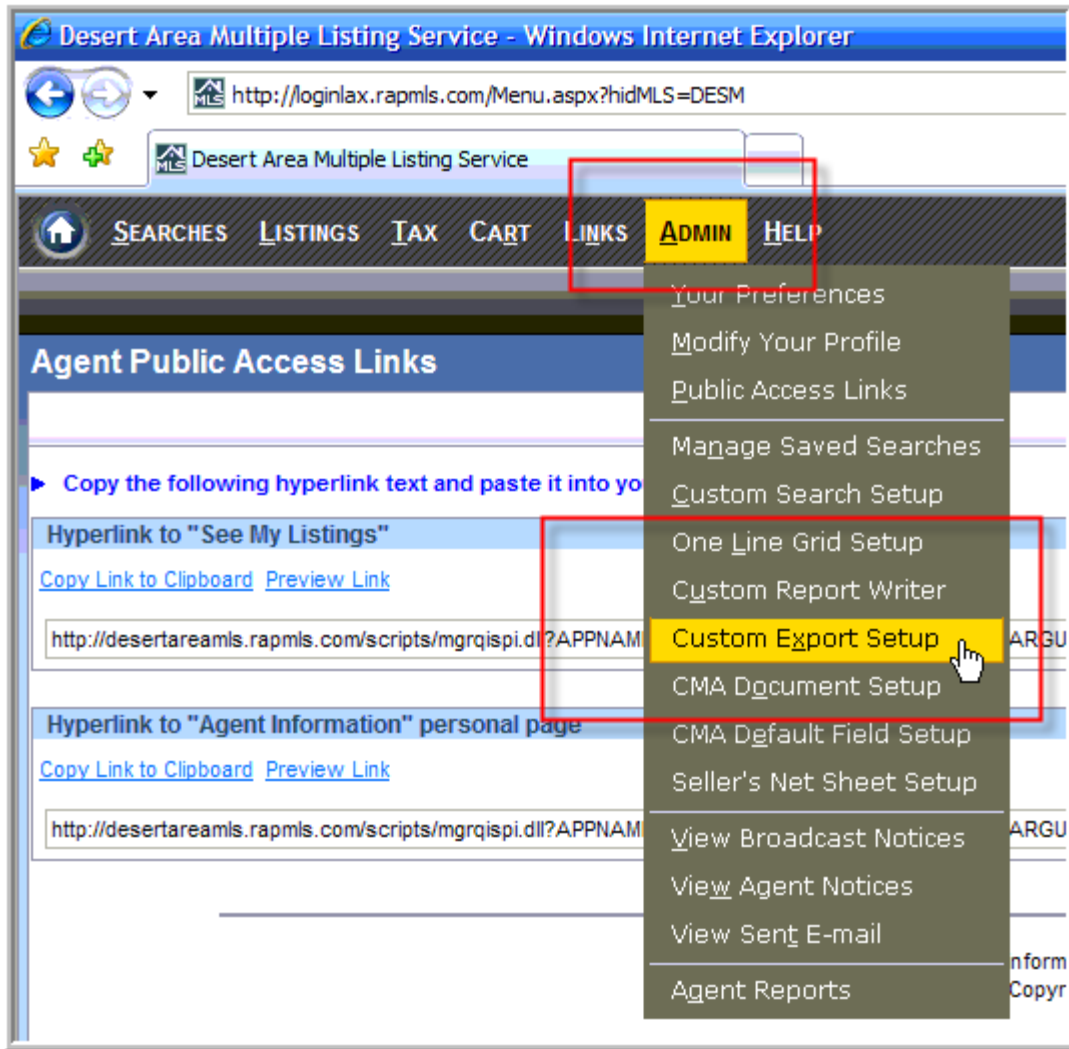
Desert Area Multiple Listing Service - Windows Internet Explorer

http://loginlax.rapmls.com/Menu.aspx?hidMLS=DESM

Desert Area Multiple Listing Service

SEARCHES LISTINGS TAX CART LINKS ADMIN HELP

Your Preferences
Modify Your Profile
Public Access Links
Manage Saved Searches
Custom Search Setup
One Line Grid Setup
Custom Report Writer
Custom Export Setup
CMA Document Setup
CMA Default Field Setup
Seller's Net Sheet Setup
View Broadcast Notices
View Agent Notices
View Sent E-mail
Agent Reports

Agent Public Access Links

Copy the following hyperlink text and paste it into yo

Hyperlink to "See My Listings"

Copy Link to Clipboard Preview Link

http://desertareamls.rapmls.com/scripts/mgrqispi.dll?APPNAM ARGU

Hyperlink to "Agent Information" personal page

Copy Link to Clipboard Preview Link

http://desertareamls.rapmls.com/scripts/mgrqispi.dll?APPNAM ARGU

Inform
Copyr